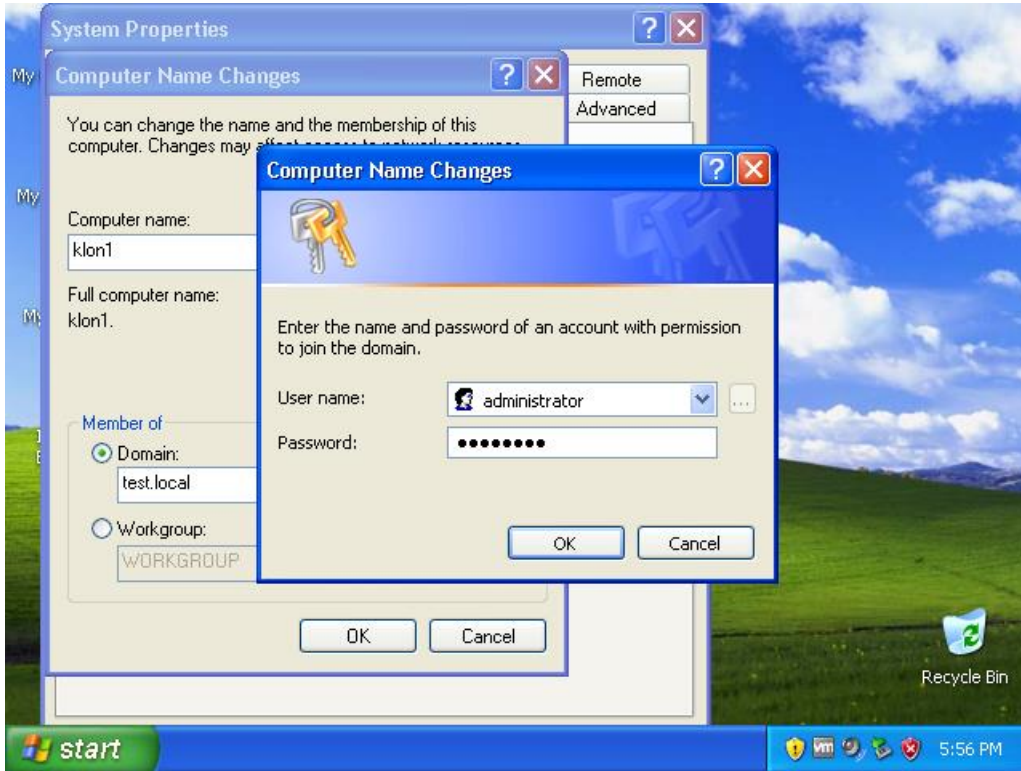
System Properties

My

My

My

Computer Name Changes

Remote

Advanced

You can change the name and the membership of this computer. Changes may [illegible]

Computer name:

klon1

Full computer name:

klon1.

Member of

Domain:

test.local

Workgroup:

WORKGROUP

OK

Cancel

Computer Name Changes

Enter the name and password of an account with permission to join the domain.

User name:

administrator

...

Password:

••••••••

OK

Cancel

Recycle Bin

start

5:56 PM